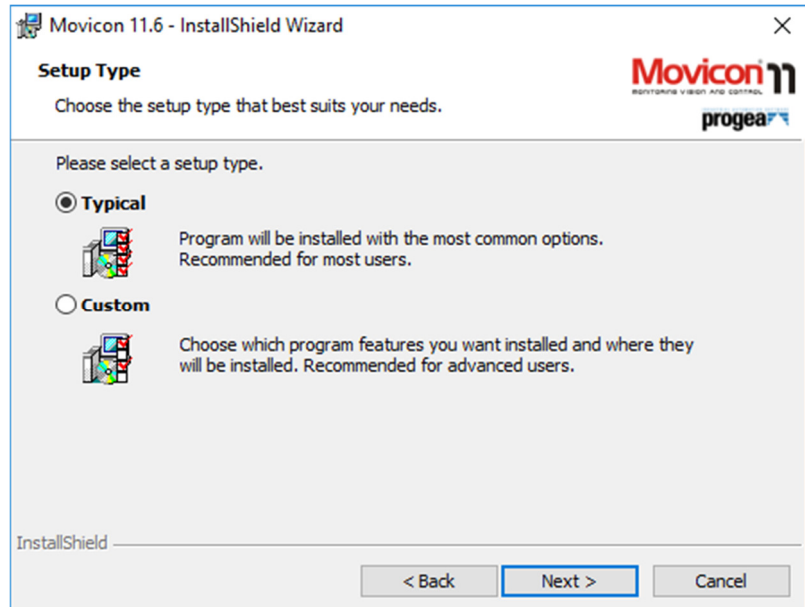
Movicon 11.6 - InstallShield Wizard

×

Setup Type

Choose the setup type that best suits your needs.

Movicon 11

MONITORING VISION AND CONTROL

progea

Please select a setup type.

Typical

Program will be installed with the most common options. Recommended for most users.

Custom

Choose which program features you want installed and where they will be installed. Recommended for advanced users.

InstallShield

< Back

Next >

Cancel